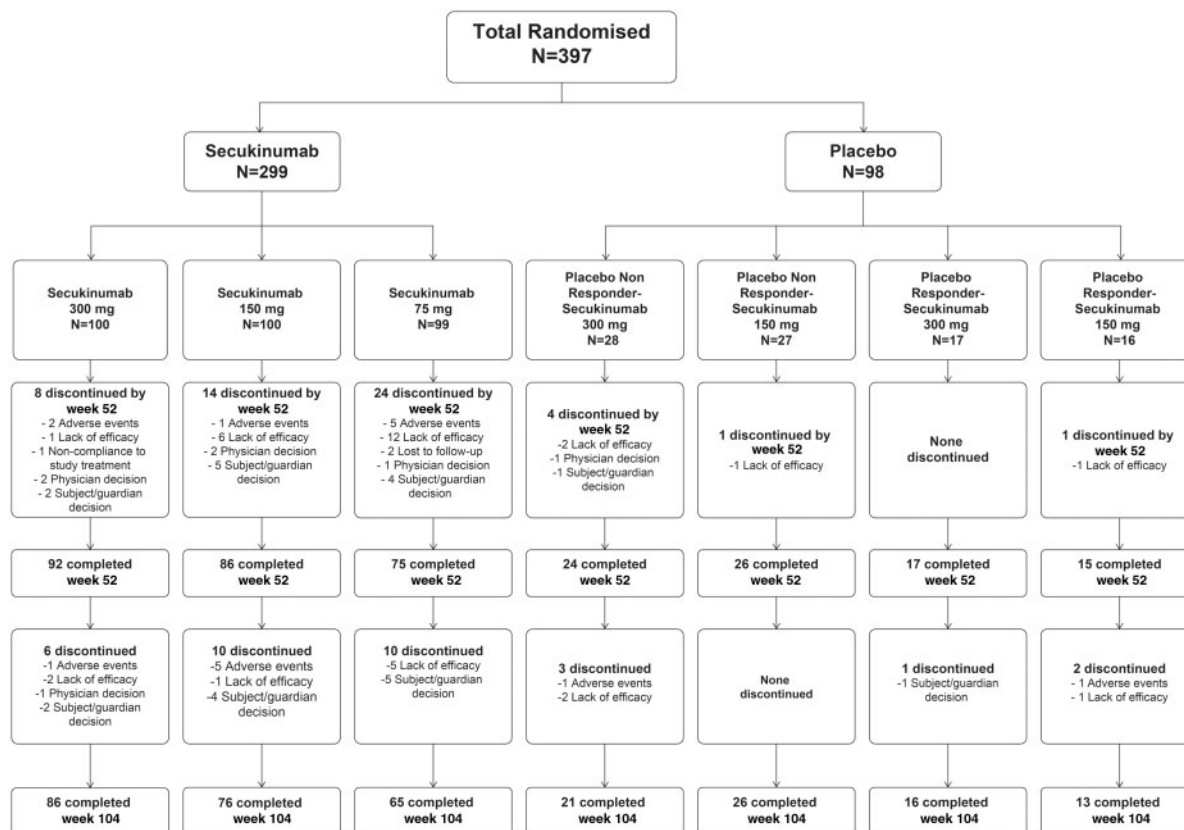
Total Randomised
N=397

Secukinumab
N=299

Placebo
N=98

Secukinumab
300 mg
N=100

Secukinumab
150 mg
N=100

Secukinumab
75 mg
N=99

Placebo Non Responder-Secukinumab
300 mg
N=28

Placebo Non Responder-Secukinumab
150 mg
N=27

Placebo Responder-Secukinumab
300 mg
N=17

Placebo Responder-Secukinumab
150 mg
N=16

8 discontinued by week 52
- 2 Adverse events
- 1 Lack of efficacy
- 1 Non-compliance to study treatment
- 2 Physician decision
- 2 Subject/guardian decision

14 discontinued by week 52
- 1 Adverse events
- 6 Lack of efficacy
- 2 Physician decision
- 5 Subject/guardian decision

24 discontinued by week 52
- 5 Adverse events
- 12 Lack of efficacy
- 2 Lost to follow-up
- 1 Physician decision
- 4 Subject/guardian decision

4 discontinued by week 52
-2 Lack of efficacy
-1 Physician decision
-1 Subject/guardian decision

1 discontinued by week 52
-1 Lack of efficacy

None discontinued

1 discontinued by week 52
-1 Lack of efficacy

92 completed week 52

86 completed week 52

75 completed week 52

24 completed week 52

26 completed week 52

17 completed week 52

15 completed week 52

6 discontinued
-1 Adverse events
-2 Lack of efficacy
-1 Physician decision
-2 Subject/guardian decision

10 discontinued
-5 Adverse events
-1 Lack of efficacy
-4 Subject/guardian decision

10 discontinued
-5 Lack of efficacy
-5 Subject/guardian decision

3 discontinued
-1 Adverse events
-2 Lack of efficacy

None discontinued

1 discontinued
-1 Subject/guardian decision

2 discontinued
- 1 Adverse events
- 1 Lack of efficacy

86 completed week 104

76 completed week 104

65 completed week 104

21 completed week 104

26 completed week 104

16 completed week 104

13 completed week 104